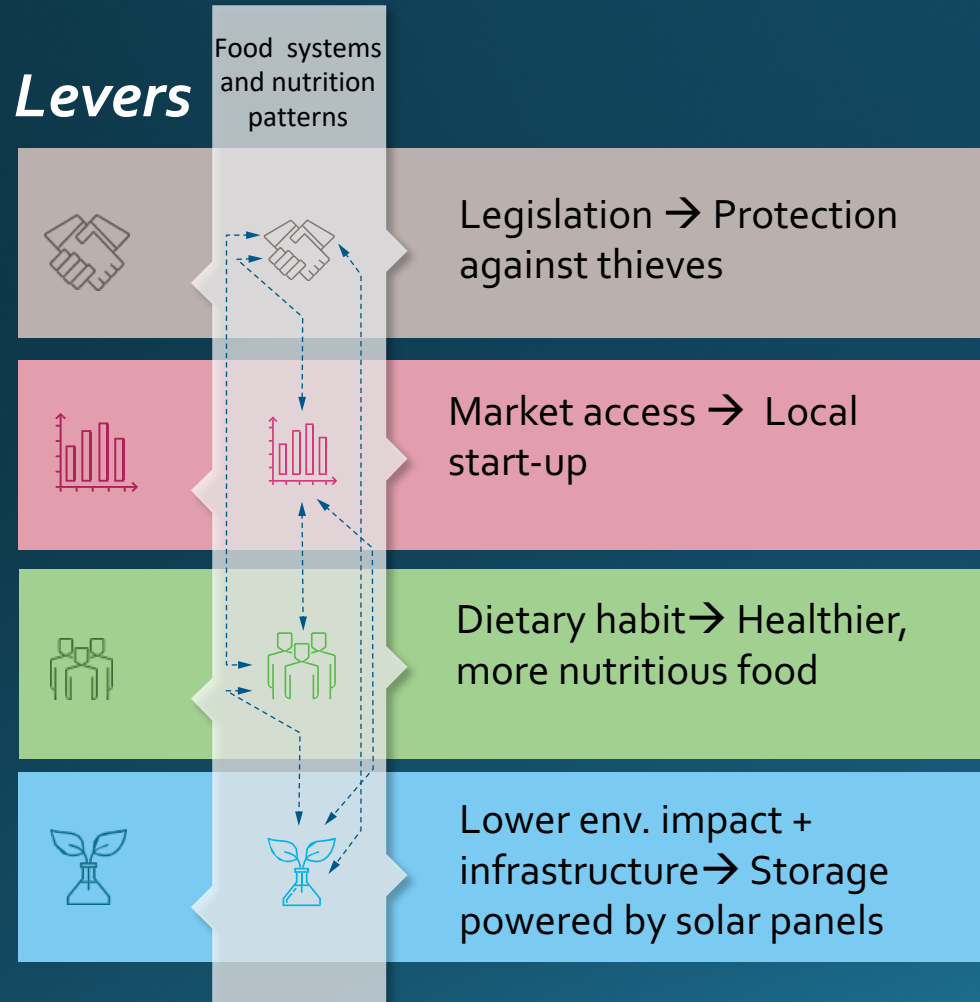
Levers

Food systems and nutrition patterns

Legislation → Protection against thieves

Market access → Local start-up

Dietary habit→ Healthier, more nutritious food

Lower env. impact + infrastructure→ Storage powered by solar panels